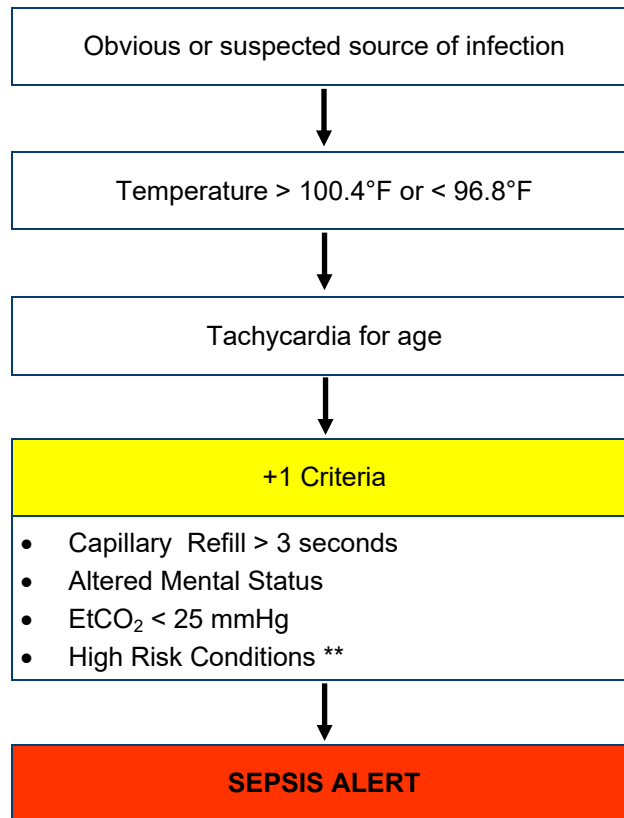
Obvious or suspected source of infection

Temperature > 100.4°F or < 96.8°F

Tachycardia for age

+1 Criteria

- Capillary Refill > 3 seconds
- Altered Mental Status
- Et$CO_2$ < 25 mmHg
- High Risk Conditions **

SEPSIS ALERT